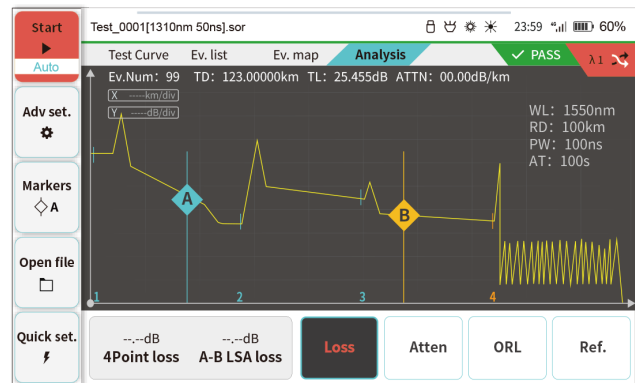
Start
Auto

Test_0001[1310nm 50ns].sor
23:59 60%

Test Curve
Ev. list
Ev. map
Analysis
PASS
λ1

Ev.Num: 99 TD: 123.00000km TL: 25.455dB ATTN: 00.00dB/km

X -----km/div
Y -----dB/div

WL: 1550nm
RD: 100km
PW: 100ns
AT: 100s

A
B
1
2
3
4

Adv set.
Markers
A
Open file
Quick set.

--.--dB
4Point loss
--.--dB
A-B LSA loss
Loss
Atten
ORL
Ref.